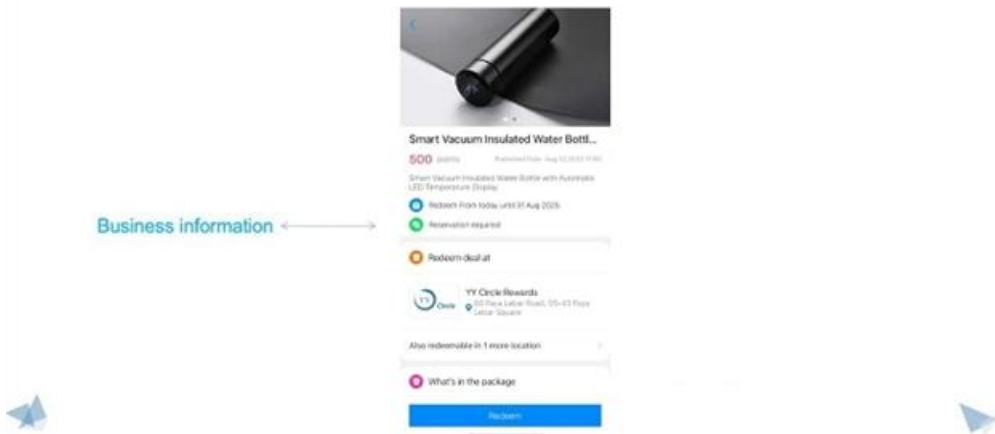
Business information

Smart Vacuum Insulated Water Bottl...

500 points

Published Date: Aug 02 2023 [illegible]

Smart Vacuum Insulated Water Bottle with Automatic LED Temperature Display

Redeem From today until 31 Aug 2025

Reservation required

Redeem deal at

YY Circle

YY Circle Rewards

60 Paya Lebar Road, 05-43 Paya Lebar Square

Also redeemable in 1 more location

What's in the package

Redeem